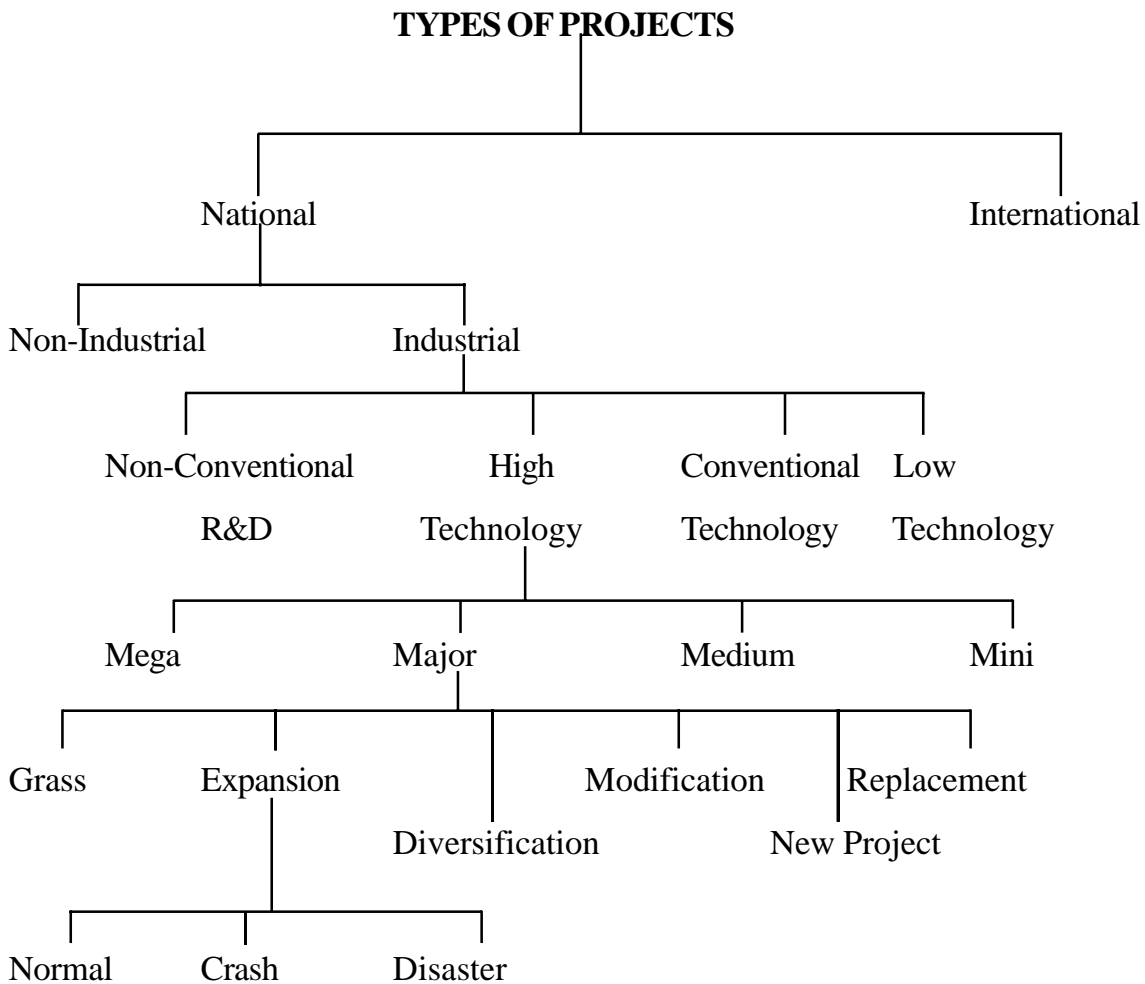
TYPES OF PROJECTS

National

International

Non-Industrial

Industrial

Non-Conventional R&D

High Technology

Conventional Technology

Low Technology

Mega

Major

Medium

Mini

Grass

Expansion

Diversification

Modification

New Project

Replacement

Normal

Crash

Disaster